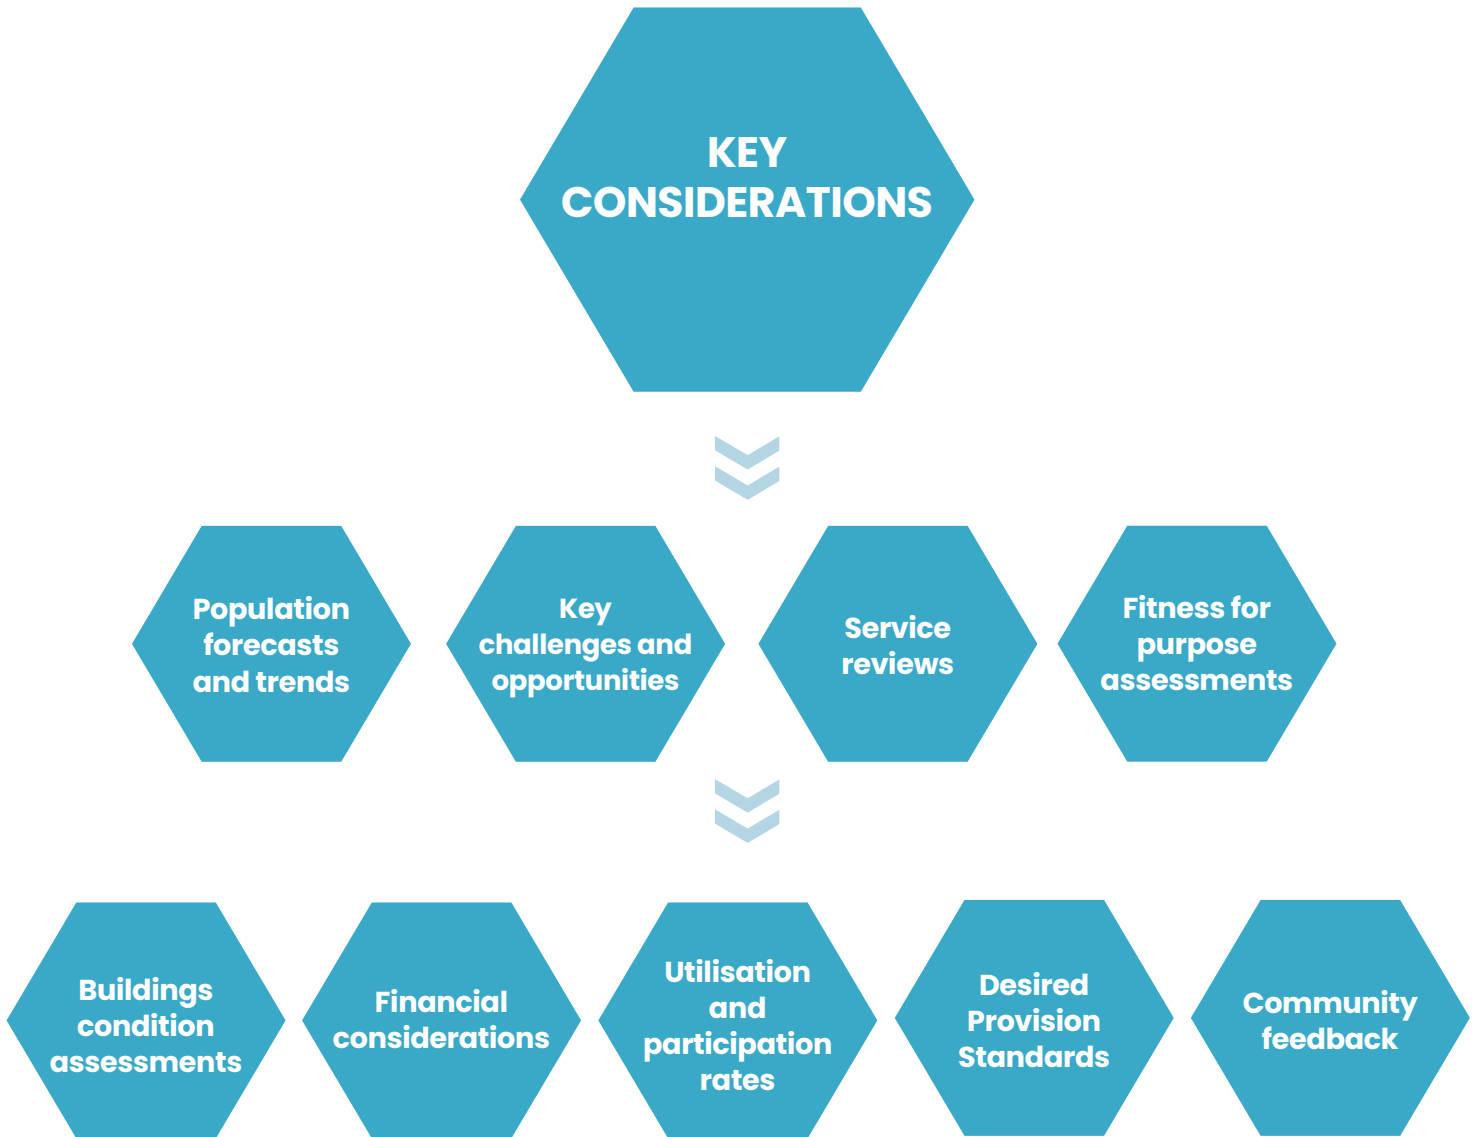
KEY CONSIDERATIONS

Population forecasts and trends

Key challenges and opportunities

Service reviews

Fitness for purpose assessments

Buildings condition assessments

Financial considerations

Utilisation and participation rates

Desired Provision Standards

Community feedback